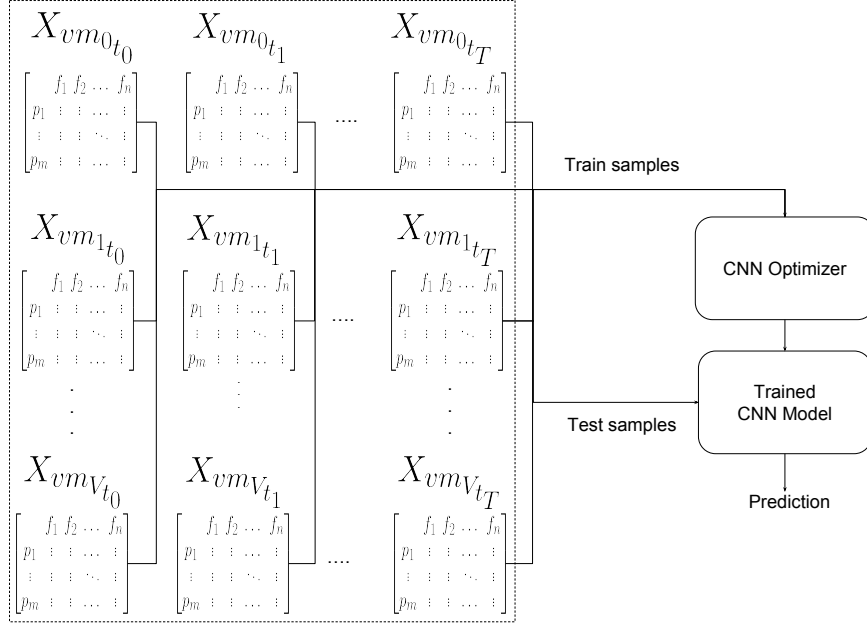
$X_{vm_{0_{t_0}}}$

$\begin{bmatrix} & f_1 & f_2 & \dots & f_n \\ p_1 & \vdots & \vdots & \dots & \vdots \\ \vdots & \vdots & \vdots & \ddots & \vdots \\ p_m & \vdots & \vdots & \dots & \vdots \end{bmatrix}$

$X_{vm_{0_{t_1}}}$

$\begin{bmatrix} & f_1 & f_2 & \dots & f_n \\ p_1 & \vdots & \vdots & \dots & \vdots \\ \vdots & \vdots & \vdots & \ddots & \vdots \\ p_m & \vdots & \vdots & \dots & \vdots \end{bmatrix}$

....

$X_{vm_{0_{t_T}}}$

$\begin{bmatrix} & f_1 & f_2 & \dots & f_n \\ p_1 & \vdots & \vdots & \dots & \vdots \\ \vdots & \vdots & \vdots & \ddots & \vdots \\ p_m & \vdots & \vdots & \dots & \vdots \end{bmatrix}$

Train samples

$X_{vm_{1_{t_0}}}$

$\begin{bmatrix} & f_1 & f_2 & \dots & f_n \\ p_1 & \vdots & \vdots & \dots & \vdots \\ \vdots & \vdots & \vdots & \ddots & \vdots \\ p_m & \vdots & \vdots & \dots & \vdots \end{bmatrix}$

$X_{vm_{1_{t_1}}}$

$\begin{bmatrix} & f_1 & f_2 & \dots & f_n \\ p_1 & \vdots & \vdots & \dots & \vdots \\ \vdots & \vdots & \vdots & \ddots & \vdots \\ p_m & \vdots & \vdots & \dots & \vdots \end{bmatrix}$

....

$X_{vm_{1_{t_T}}}$

$\begin{bmatrix} & f_1 & f_2 & \dots & f_n \\ p_1 & \vdots & \vdots & \dots & \vdots \\ \vdots & \vdots & \vdots & \ddots & \vdots \\ p_m & \vdots & \vdots & \dots & \vdots \end{bmatrix}$

CNN Optimizer

Trained CNN Model

Test samples

Prediction

$X_{vm_{V_{t_0}}}$

$\begin{bmatrix} & f_1 & f_2 & \dots & f_n \\ p_1 & \vdots & \vdots & \dots & \vdots \\ \vdots & \vdots & \vdots & \ddots & \vdots \\ p_m & \vdots & \vdots & \dots & \vdots \end{bmatrix}$

$X_{vm_{V_{t_1}}}$

$\begin{bmatrix} & f_1 & f_2 & \dots & f_n \\ p_1 & \vdots & \vdots & \dots & \vdots \\ \vdots & \vdots & \vdots & \ddots & \vdots \\ p_m & \vdots & \vdots & \dots & \vdots \end{bmatrix}$

....

$X_{vm_{V_{t_T}}}$

$\begin{bmatrix} & f_1 & f_2 & \dots & f_n \\ p_1 & \vdots & \vdots & \dots & \vdots \\ \vdots & \vdots & \vdots & \ddots & \vdots \\ p_m & \vdots & \vdots & \dots & \vdots \end{bmatrix}$